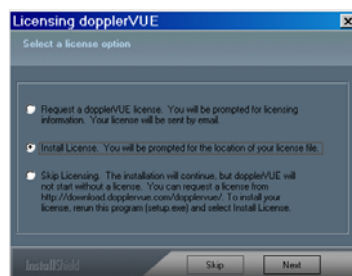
Licensing dopplerVUE

Select a license option

Request a dopplerVUE license. You will be prompted for licensing information. Your license will be sent by email.

Install License. You will be prompted for the location of your license file.

Skip Licensing. The installation will continue, but dopplerVUE will not start without a license. You can request a license from http://download.dopplervue.com/dopplervue/. To install your license, rerun this program (setup.exe) and select Install License.

InstallShield

Skip

Next